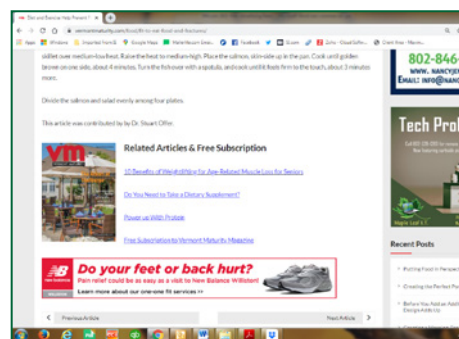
Diet and Exercise Help Prevent M... × +

vermontmaturity.com/food/fit-to-eat-food-and-exercise/

Apps Windows Imported from IE Google Maps Maplewood Lane... Facebook Zoom Zoho - Cloud Softw... Client View - Maxim...

skillet over medium-low heat. Raise the heat to medium-high. Place the salmon, skin-side up in the pan. Cook until golden brown on one side, about 4 minutes. Turn the fish over with a spatula, and cook until it feels firm to the touch, about 3 minutes more.

Divide the salmon and salad evenly among four plates.

This article was contributed by Dr. Stuart Offer.

Related Articles & Free Subscription

10 Benefits of Weightlifting for Age-Related Muscle Loss for Seniors

Do You Need to Take a Dietary Supplement?

Power up With Protein

Free Subscription to Vermont Maturity Magazine

vm

Do your feet or back hurt?

Pain relief could be as easy as a visit to New Balance Williston!

Learn more about our one-one fit services >>

NEW BALANCE

Previous Article

Next Article

802-846-

WWW.NANCYJE

EMAIL: INFO@NANC

Tech Pro

Call 802-238-3000 for reasonable rates. Virtually anywhere.

802-238-3

Recent Posts

Putting Food in Perspec

Creating the Perfect Pu

Before You Add an Addi Design Addi Up